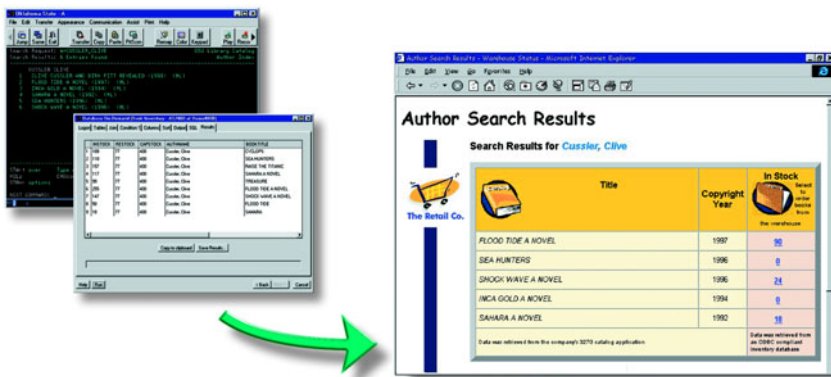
Author Search Results - Warehouse Status - Microsoft Internet Explorer

File Edit View Go Favorites Help

Author Search Results

Search Results for Cussler, Clive

The Retail Co.

| Title | Copyright Year | In Stock Select to order books from the warehouse |
|---|---|---|
| FLOOD TIDE A NOVEL | 1997 | 90 |
| SEA HUNTERS | 1996 | 0 |
| SHOCK WAVE A NOVEL | 1996 | 24 |
| INCA GOLD A NOVEL | 1994 | 0 |
| SAHARA A NOVEL | 1992 | 18 |
| Data was retrieved from the company's 3270 catalog application. | | Data was retrieved from an ODBC compliant inventory database |

File Edit Transfer Appearance Communication Assist Print Help

CUSSLER CLIVE
1 CLIVE CUSSLER AND DIRK PITT REVEALED (1998) (RL)
2 FLOOD TIDE A NOVEL (1997) (RL)
3 INCA GOLD A NOVEL (1994) (RL)
4 SAHARA A NOVEL (1992) (RL)
5 SEA HUNTERS (1996) (RL)
6 SHOCK WAVE A NOVEL (1996) (RL)

Login Tables Join Condition Columns Sort Output SQL Results

| INSTOCK | RESTOCK | CAPSTOCK | AUTHNAME | BOOKTITLE |
|---|---|---|---|---|
| 0 | 100 | TT | 400 | Cussler, Clive | CYCLOPS |
| 2 | 110 | TT | 400 | Cussler, Clive | SEA HUNTERS |
| 3 | 107 | TT | 400 | Cussler, Clive | RAISE THE TITANIC |
| 4 | 117 | TT | 400 | Cussler, Clive | SAHARA A NOVEL |
| 5 | 96 | TT | 400 | Cussler, Clive | TREASURE |
| 6 | 255 | TT | 400 | Cussler, Clive | FLOOD TIDE A NOVEL |
| 7 | 120 | TT | 400 | Cussler, Clive | SHOCK WAVE A NOVEL |
| 8 | 0 | TT | 400 | Cussler, Clive | FLOOD TIDE |
| 9 | 18 | TT | 400 | Cussler, Clive | SAHARA |

Copy to clipboard Save Results

Help Run < Back Finish Cancel